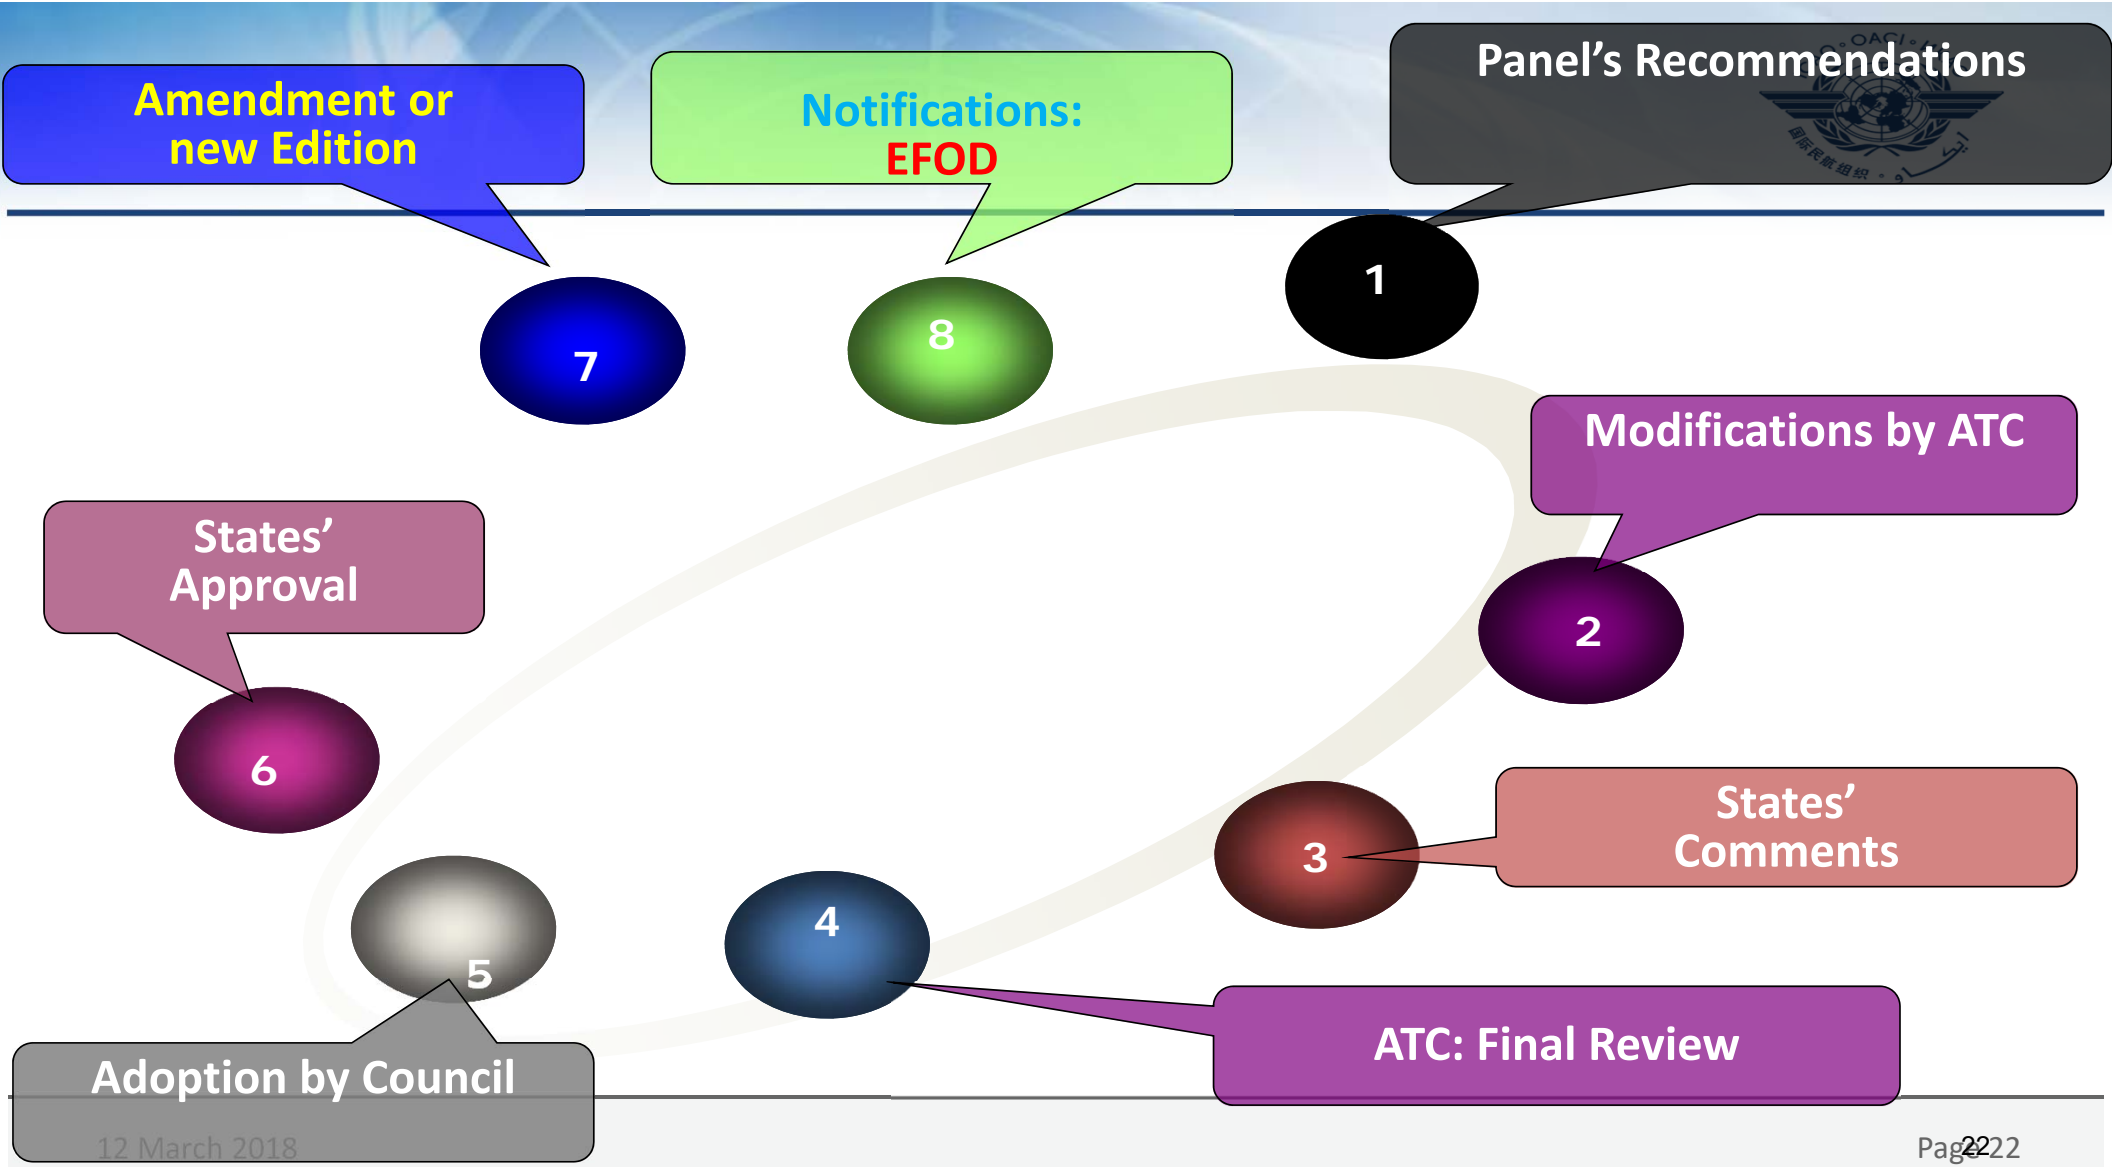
Amendment or new Edition

Notifications: EFOD

Panel's Recommendations

OACI

7

8

1

Modifications by ATC

States' Approval

2

6

States' Comments

3

4

5

Adoption by Council

ATC: Final Review

12 March 2018

Page 22 22